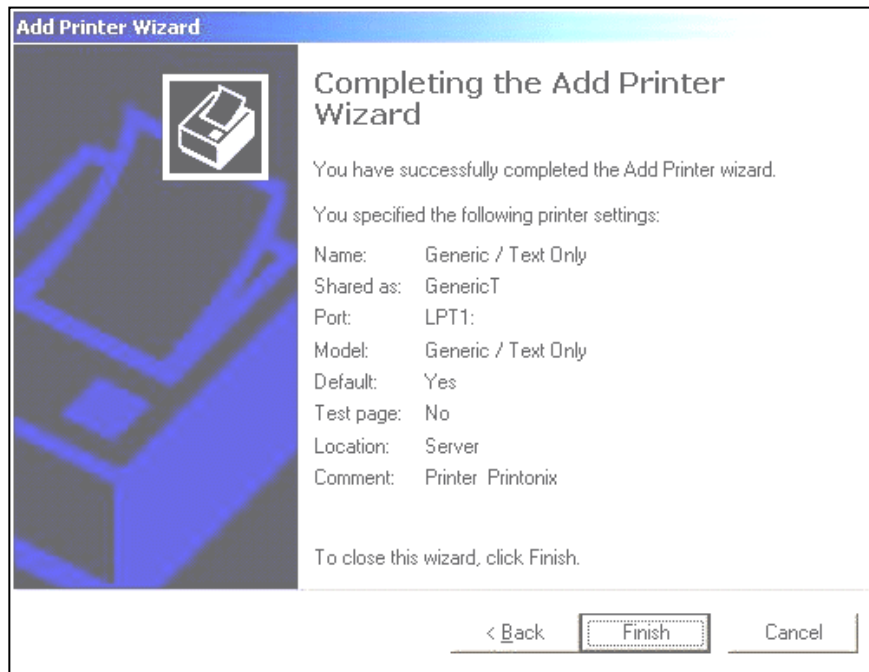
Add Printer Wizard

Completing the Add Printer Wizard

You have successfully completed the Add Printer wizard.

You specified the following printer settings:

Name: Generic / Text Only
Shared as: GenericT
Port: LPT1:
Model: Generic / Text Only
Default: Yes
Test page: No
Location: Server
Comment: Printer Printonix

To close this wizard, click Finish.

< Back
Finish
Cancel